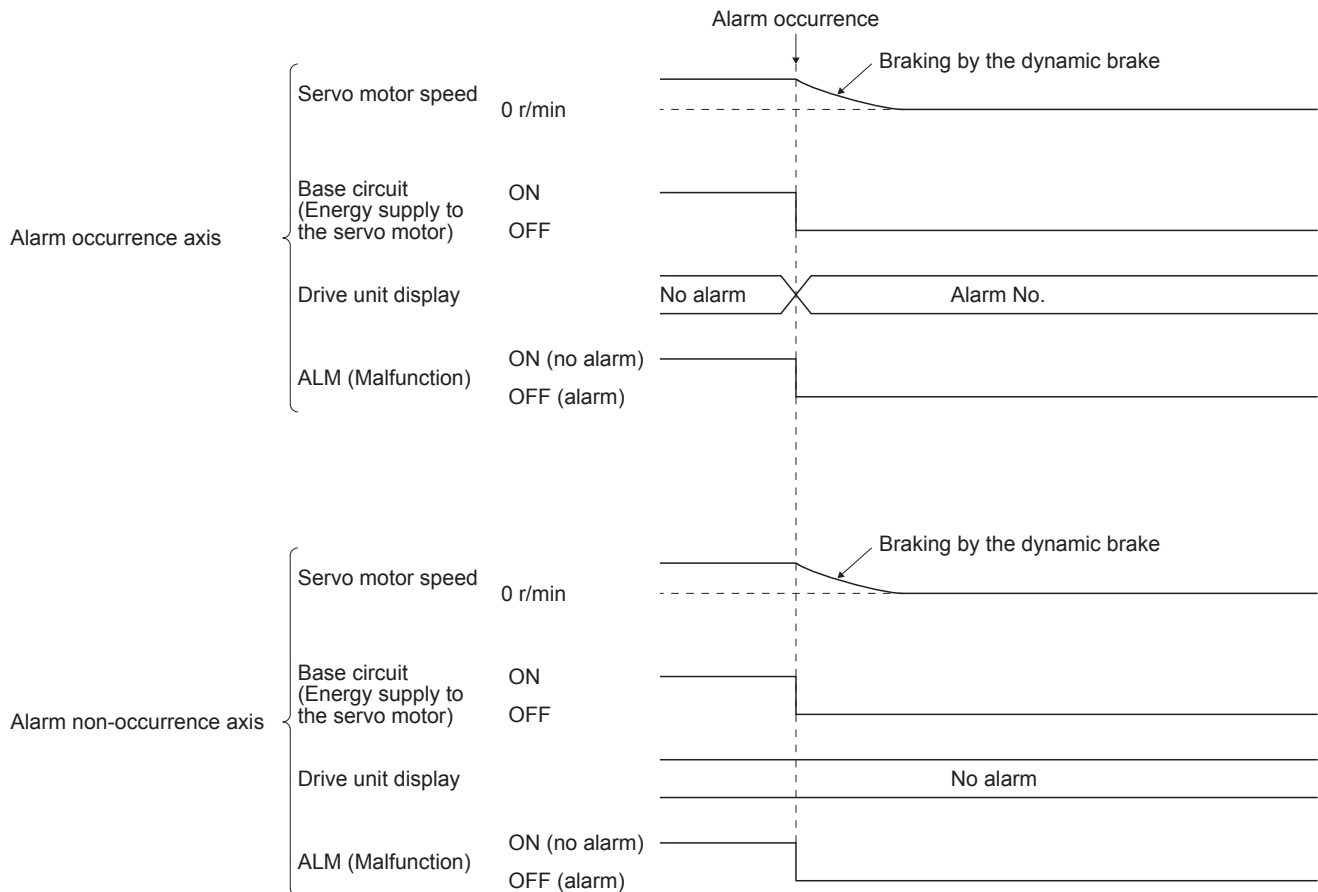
Alarm occurrence

Braking by the dynamic brake

Alarm occurrence axis

Servo motor speed

0 r/min

Base circuit (Energy supply to the servo motor)

ON

OFF

Drive unit display

No alarm

Alarm No.

ALM (Malfunction)

ON (no alarm)

OFF (alarm)

Braking by the dynamic brake

Alarm non-occurrence axis

Servo motor speed

0 r/min

Base circuit (Energy supply to the servo motor)

ON

OFF

Drive unit display

No alarm

ALM (Malfunction)

ON (no alarm)

OFF (alarm)